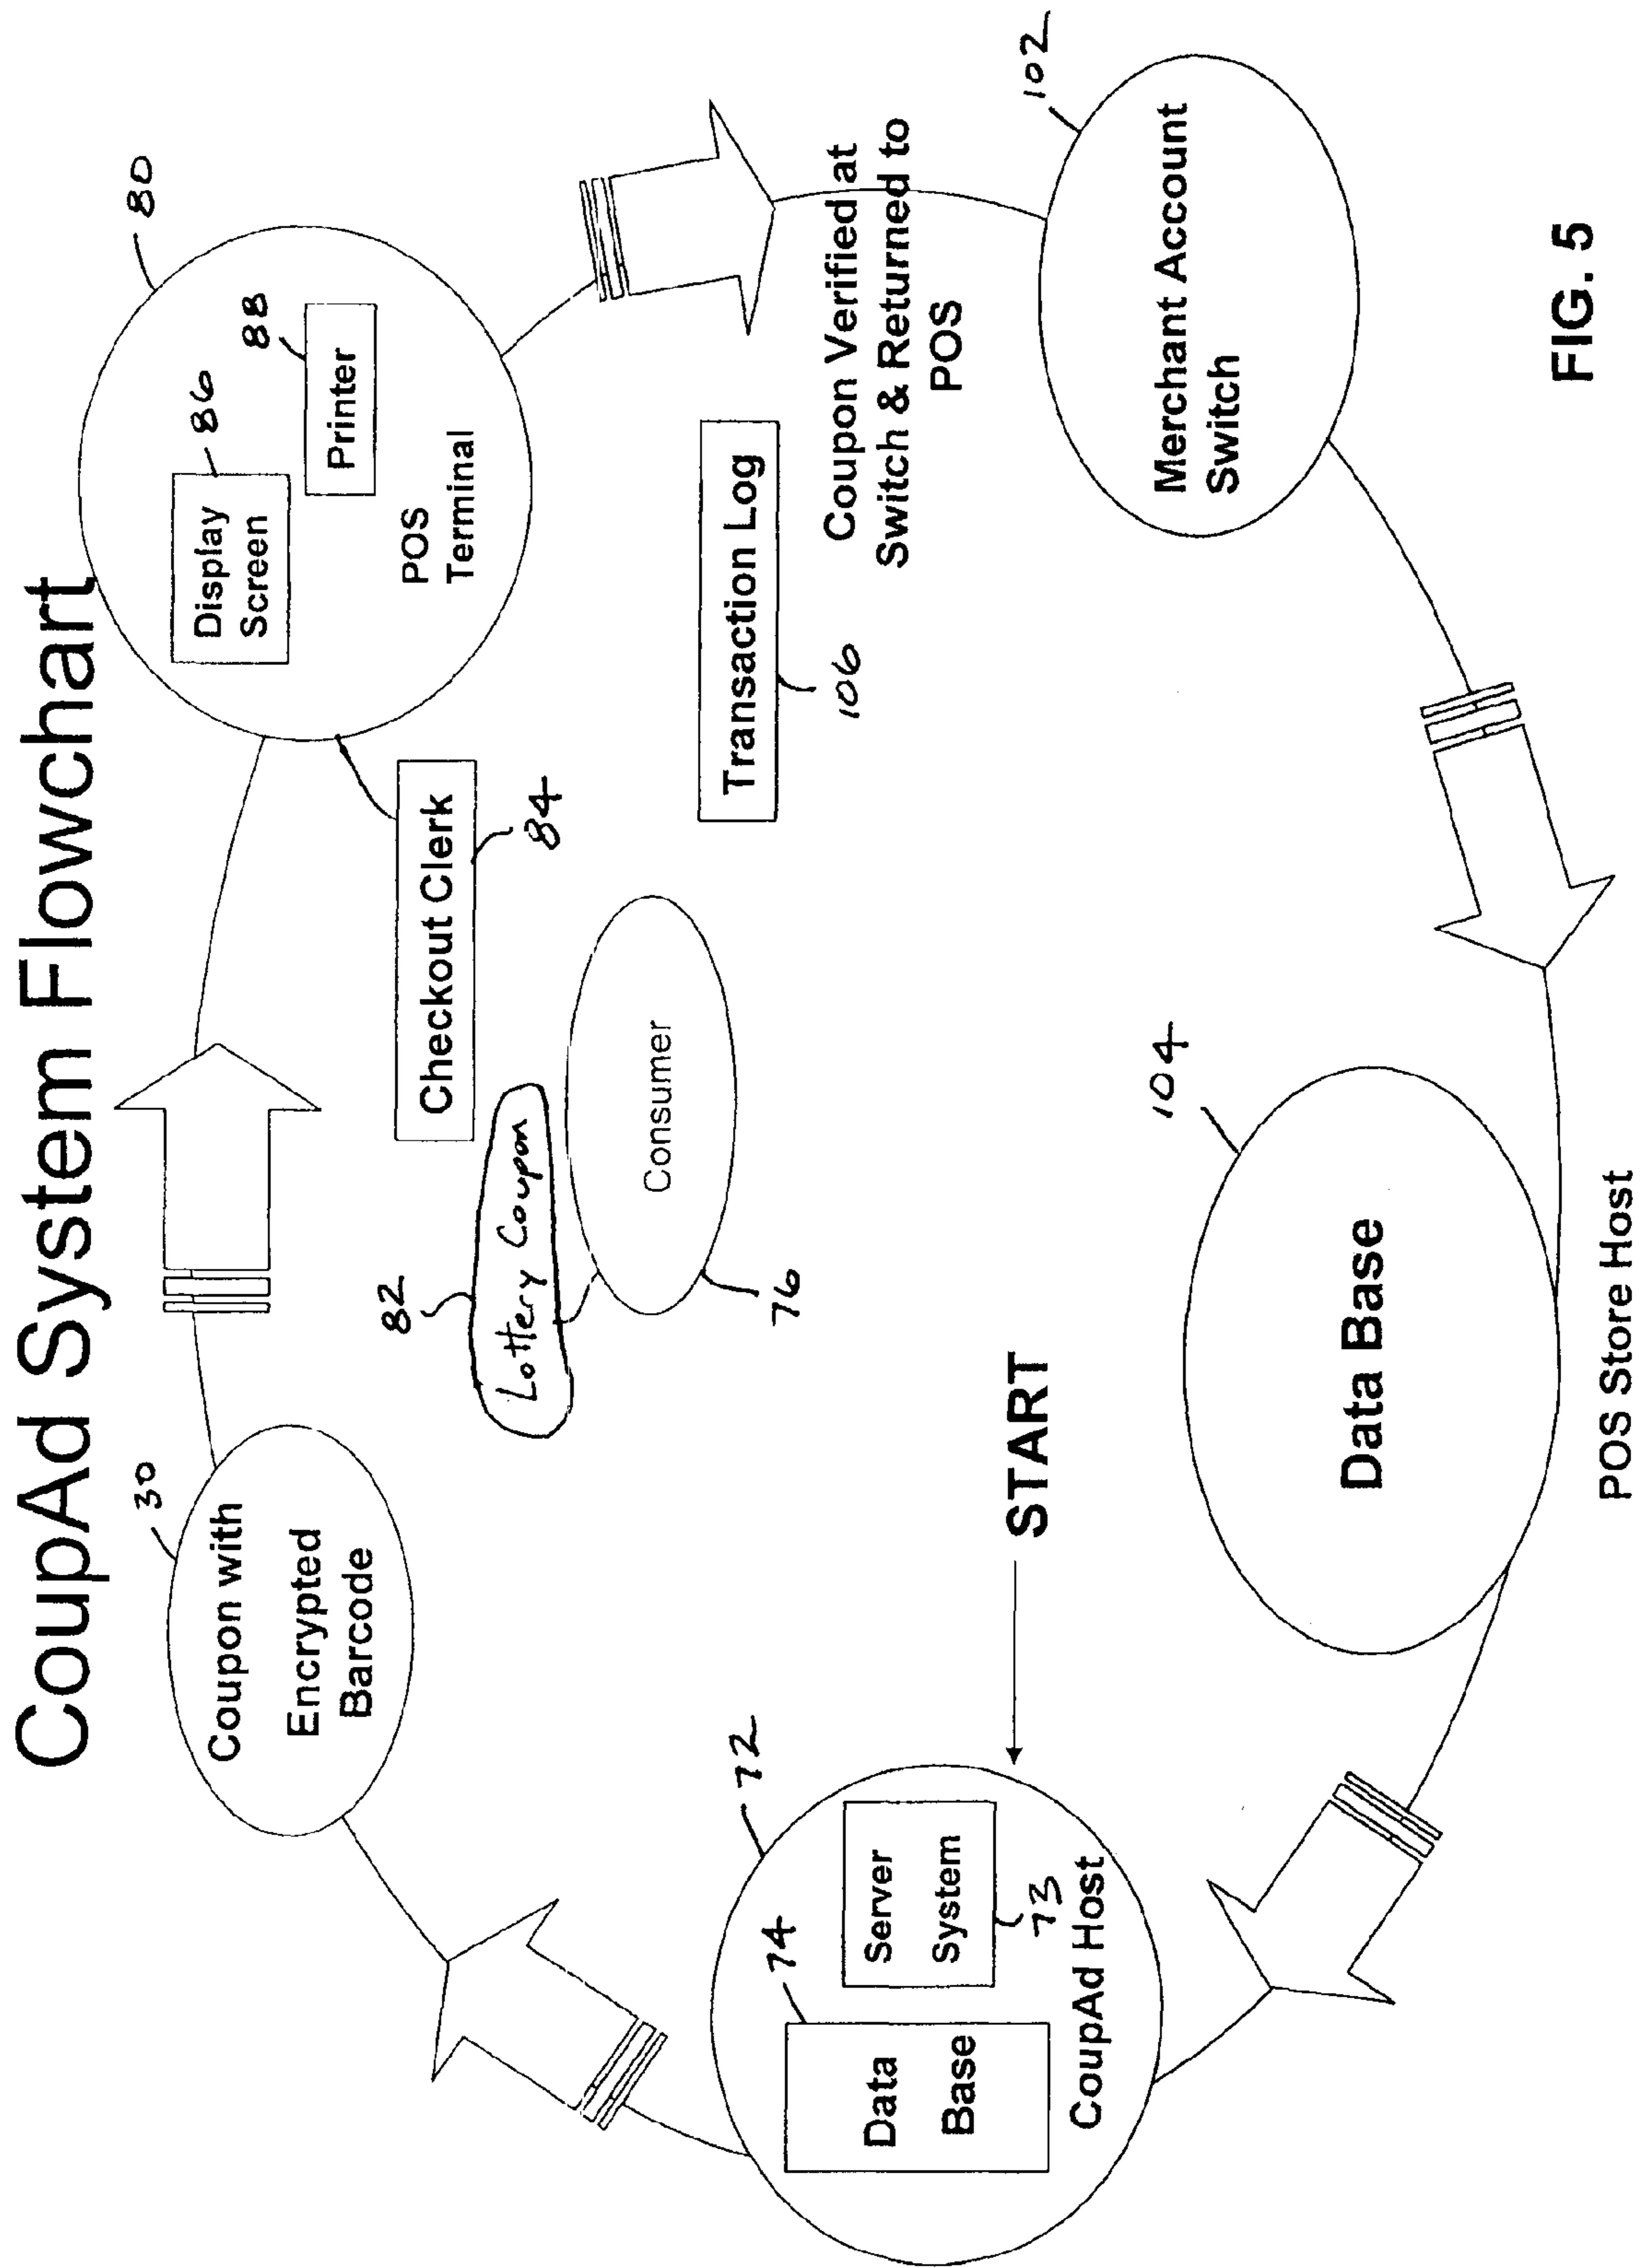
CoupAd System Flowchart

80

Display Screen

86

88

Printer

POS Terminal

Checkout Clerk

84

Transaction Log

106

Coupon Verified at Switch & Returned to POS

102

Merchant Account Switch

FIG. 5

30

Coupon with Encrypted Barcode

82

Lottery Coupon

Consumer

76

START

104

Data Base

POS Store Host

72

74

Data Base

Server System

73

CoupAd Host